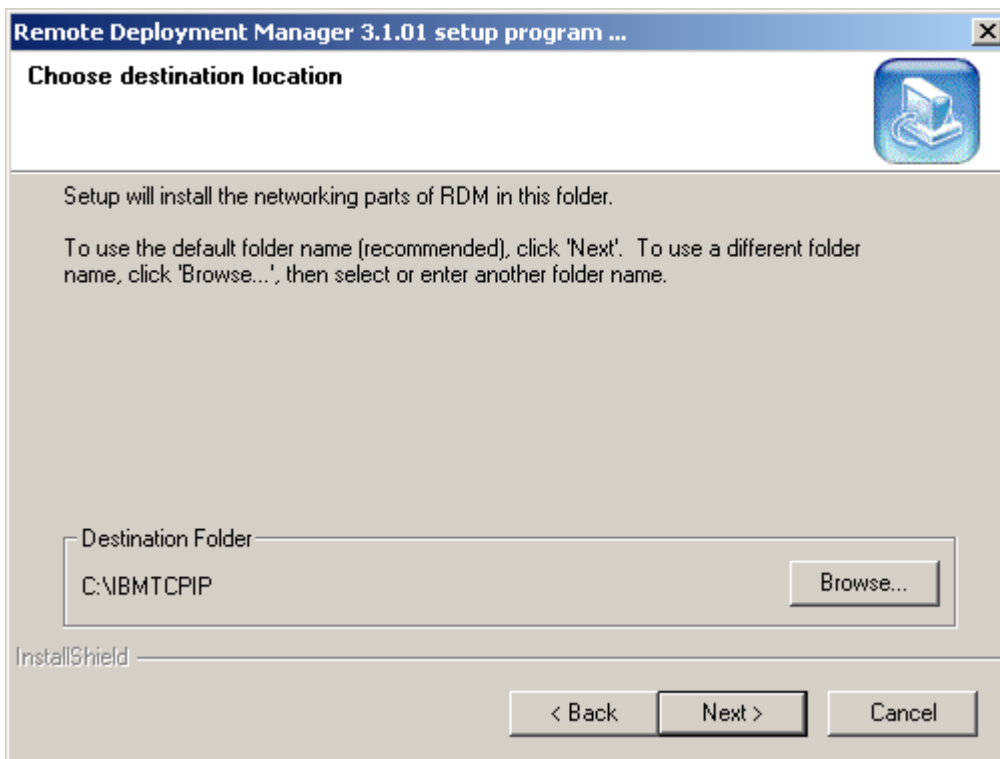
Remote Deployment Manager 3.1.01 setup program ...

Choose destination location

Setup will install the networking parts of RDM in this folder.

To use the default folder name (recommended), click 'Next'. To use a different folder name, click 'Browse...', then select or enter another folder name.

Destination Folder

C:\IBMTCPIP

Browse...

InstallShield

< Back

Next >

Cancel